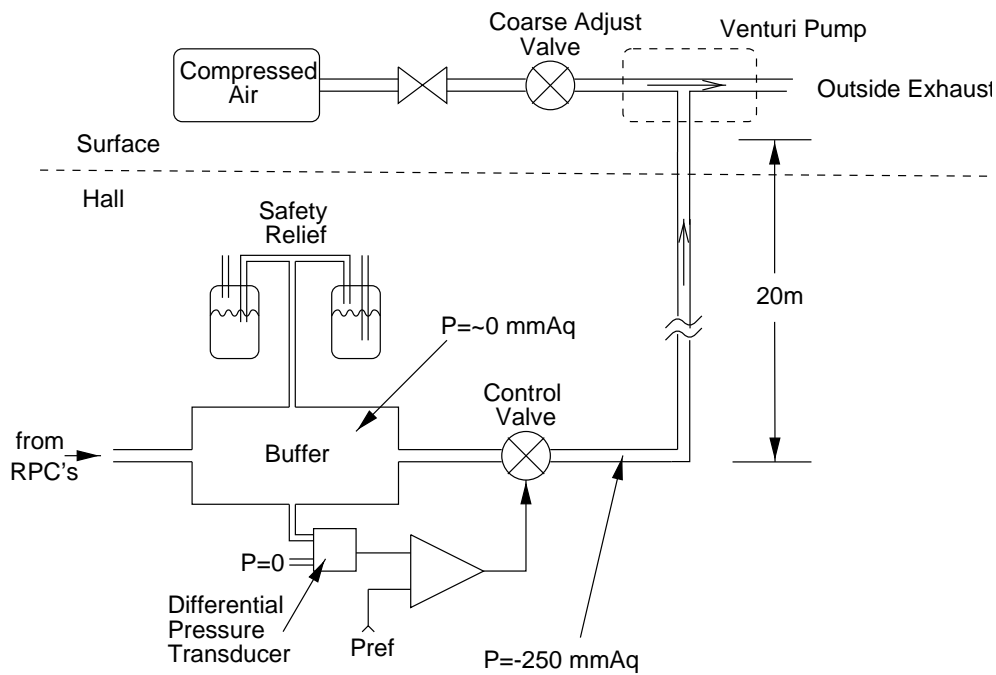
Compressed Air

Coarse Adjust Valve

Venturi Pump

Outside Exhaust

Surface

Hall

Safety Relief

20m

P=~0 mmAq

Control Valve

from RPC's

Buffer

P=0

Differential Pressure Transducer

Pref

P=-250 mmAq